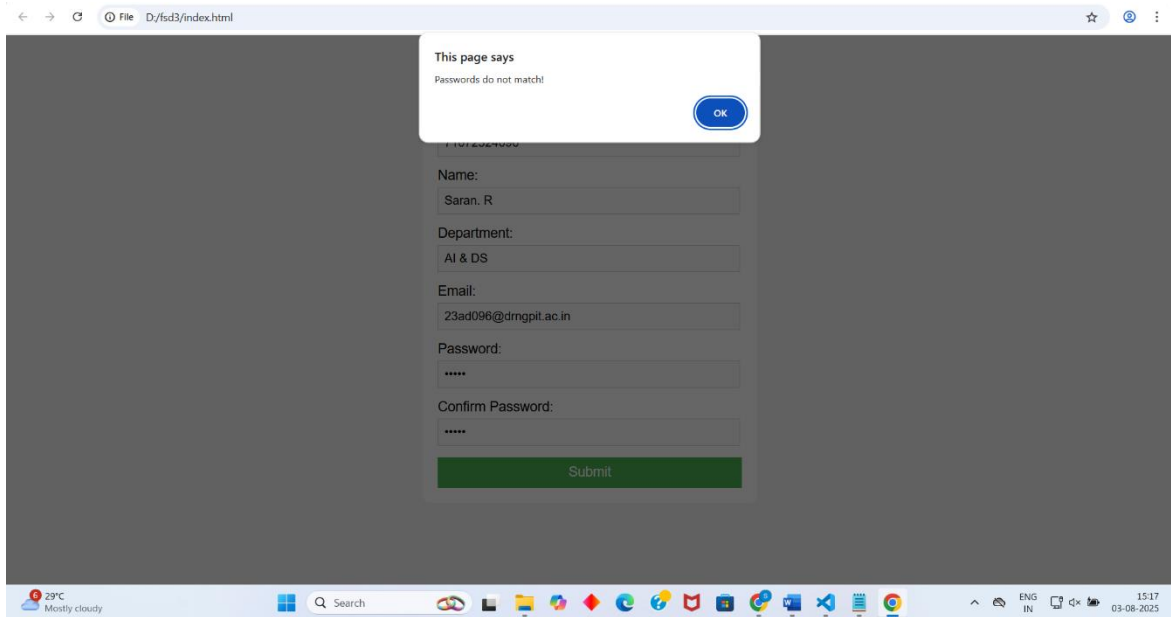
File D:/fsd3/index.html

This page says
Passwords do not match!
OK

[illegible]

Name:
Saran. R

Department:
AI & DS

Email:
23ad096@drngpit.ac.in

Password:
•••••

Confirm Password:
•••••

Submit

6 29°C
Mostly cloudy

Search

ENG
IN

15:17
03-08-2025